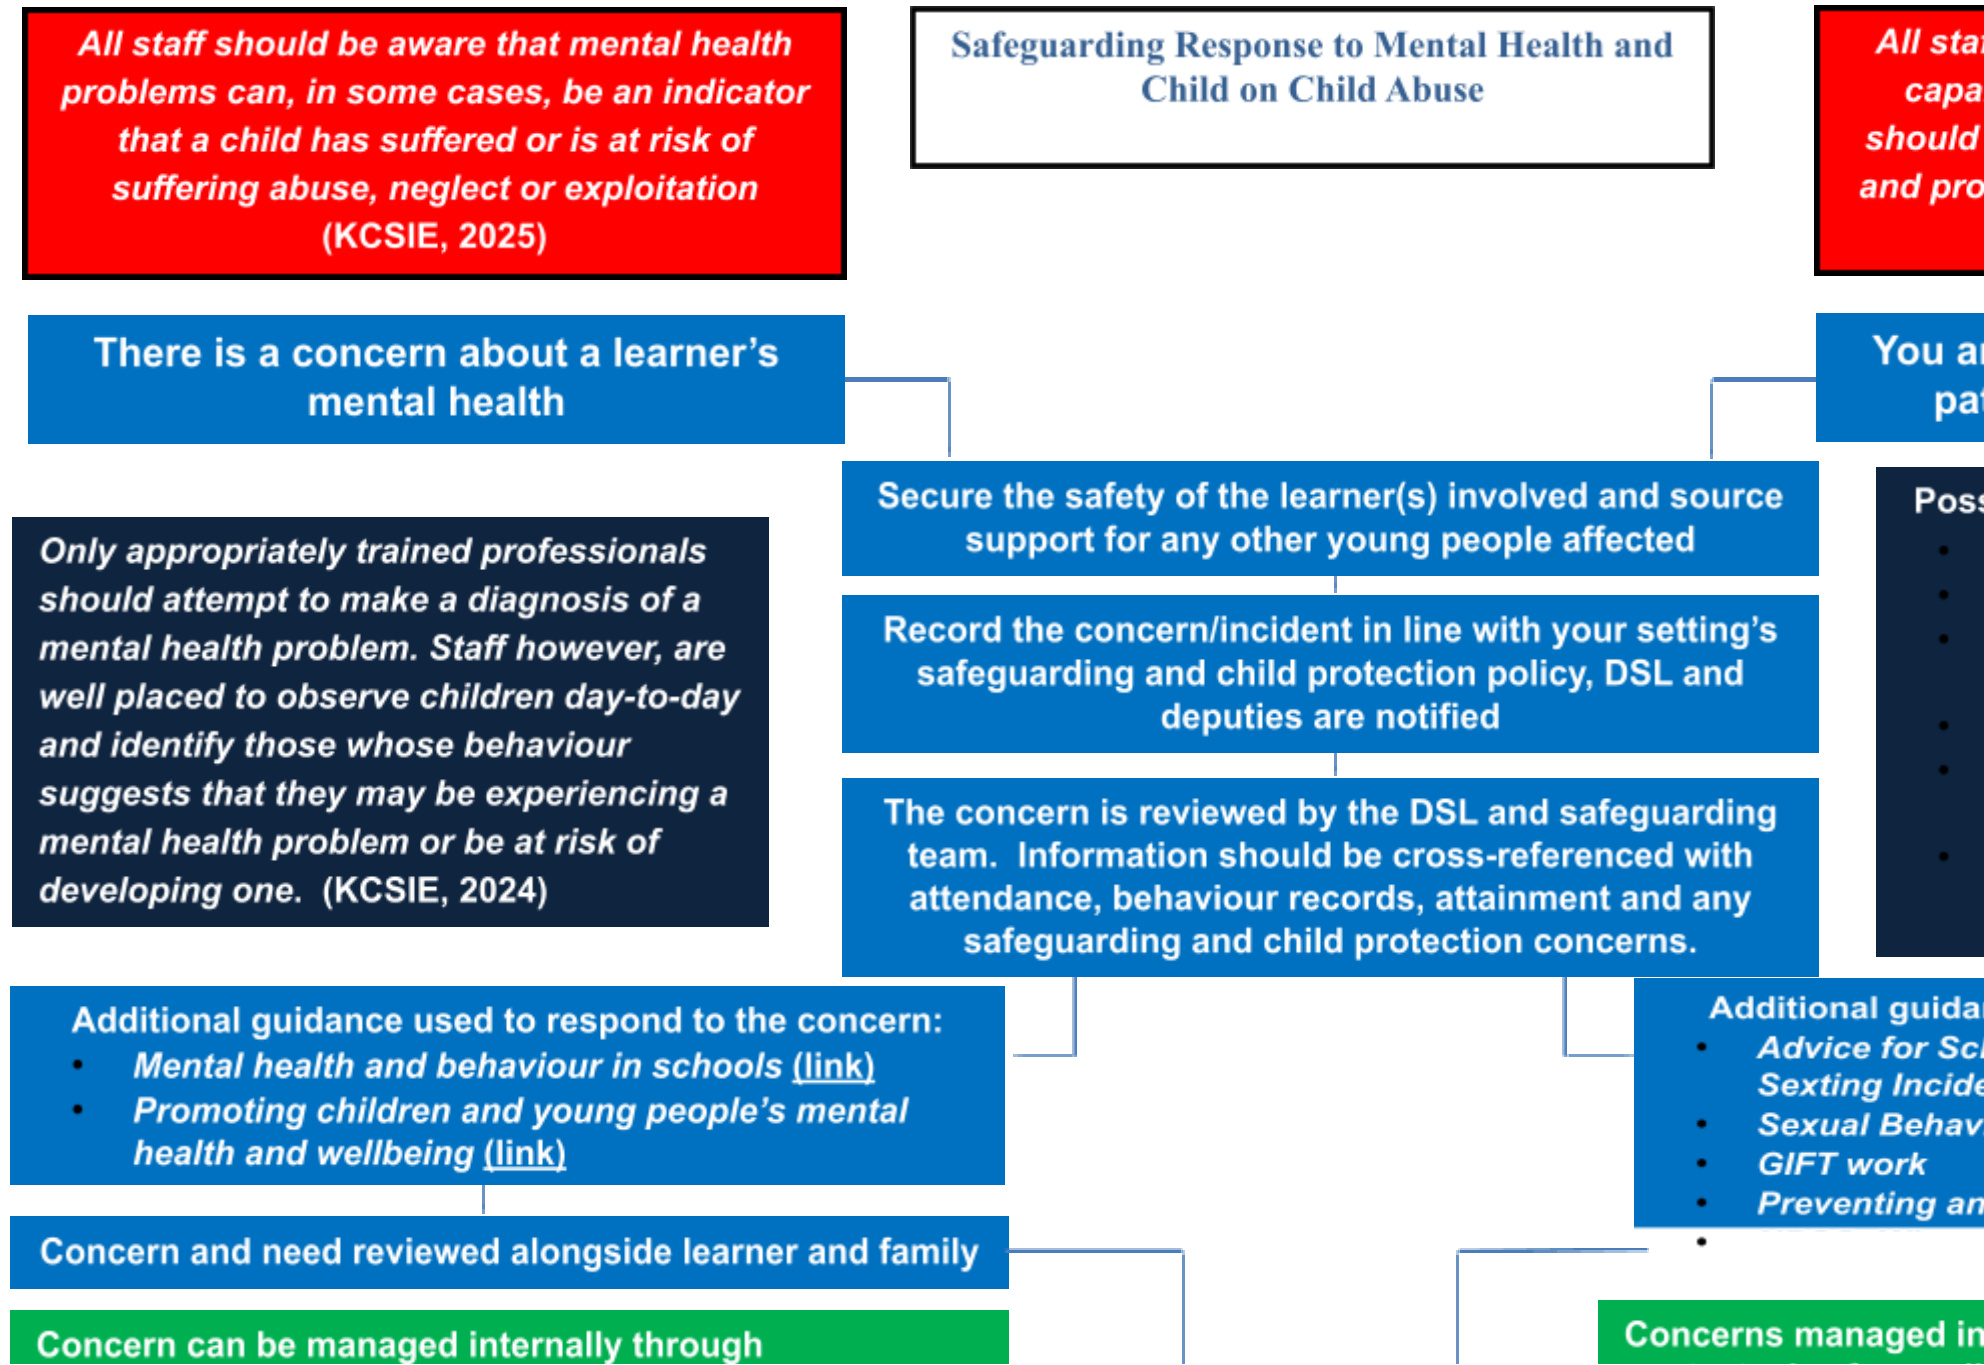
All staff should be aware that mental health problems can, in some cases, be an indicator that a child has suffered or is at risk of suffering abuse, neglect or exploitation (KCSIE, 2025)

Safeguarding Response to Mental Health and Child on Child Abuse

All sta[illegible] capa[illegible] should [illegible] and pro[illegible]

There is a concern about a learner's mental health

You a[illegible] pa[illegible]

Secure the safety of the learner(s) involved and source support for any other young people affected

Pos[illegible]

Only appropriately trained professionals should attempt to make a diagnosis of a mental health problem. Staff however, are well placed to observe children day-to-day and identify those whose behaviour suggests that they may be experiencing a mental health problem or be at risk of developing one. (KCSIE, 2024)

Record the concern/incident in line with your setting's safeguarding and child protection policy, DSL and deputies are notified

The concern is reviewed by the DSL and safeguarding team. Information should be cross-referenced with attendance, behaviour records, attainment and any safeguarding and child protection concerns.

Additional guidance used to respond to the concern:
• Mental health and behaviour in schools (link)
• Promoting children and young people's mental health and wellbeing (link)

Additional guida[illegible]
• Advice for Sc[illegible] Sexting Incid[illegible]
• Sexual Behav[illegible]
• GIFT work
• Preventing an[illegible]
•

Concern and need reviewed alongside learner and family

Concern can be managed internally through

Concerns managed in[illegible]